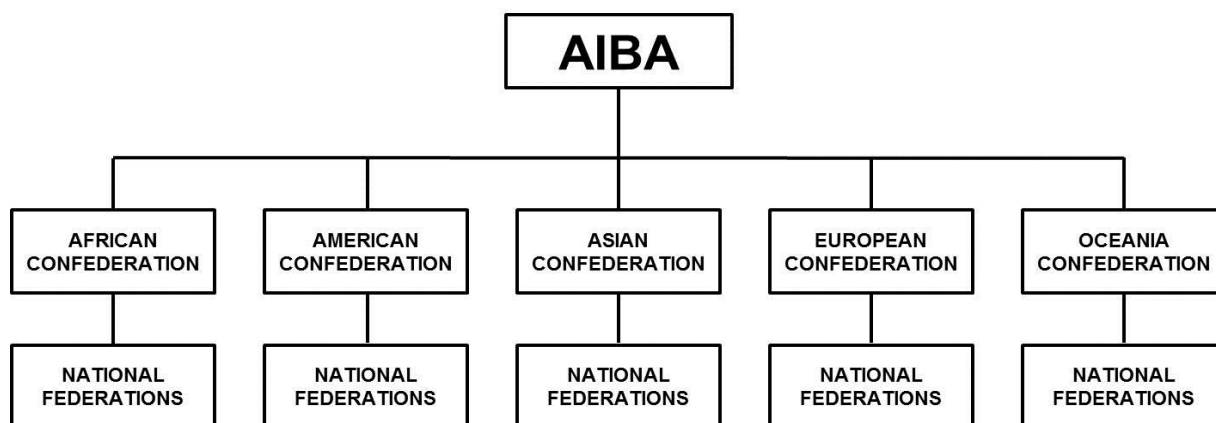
AIBA

AFRICAN CONFEDERATION

AMERICAN CONFEDERATION

ASIAN CONFEDERATION

EUROPEAN CONFEDERATION

OCEANIA CONFEDERATION

NATIONAL FEDERATIONS

NATIONAL FEDERATIONS

NATIONAL FEDERATIONS

NATIONAL FEDERATIONS

NATIONAL FEDERATIONS